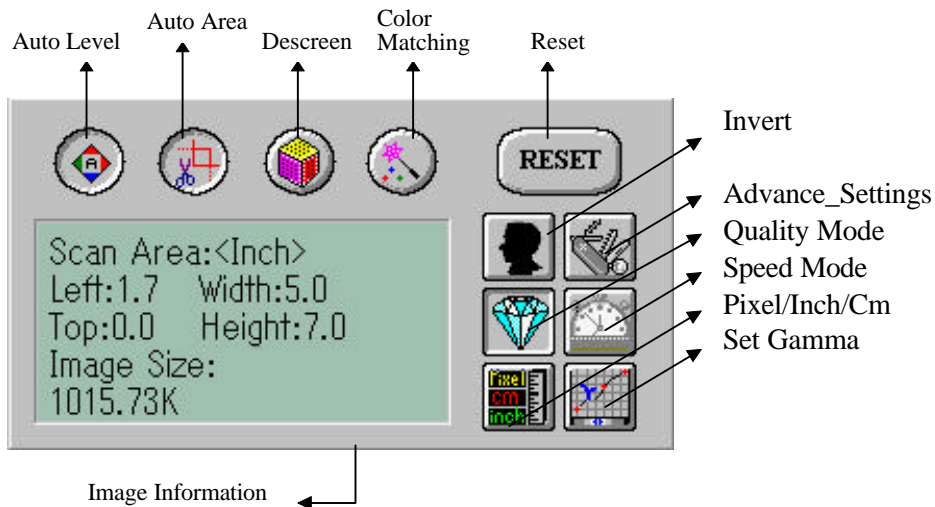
Auto Level
Auto Area
Descreen
Color Matching
Reset

RESET

Invert
Advance_Settings
Quality Mode
Speed Mode
Pixel/Inch/Cm
Set Gamma

Scan Area:<Inch>
Left:1.7 Width:5.0
Top:0.0 Height:7.0
Image Size:
1015.73K

Pixel
cm
inch

Image Information